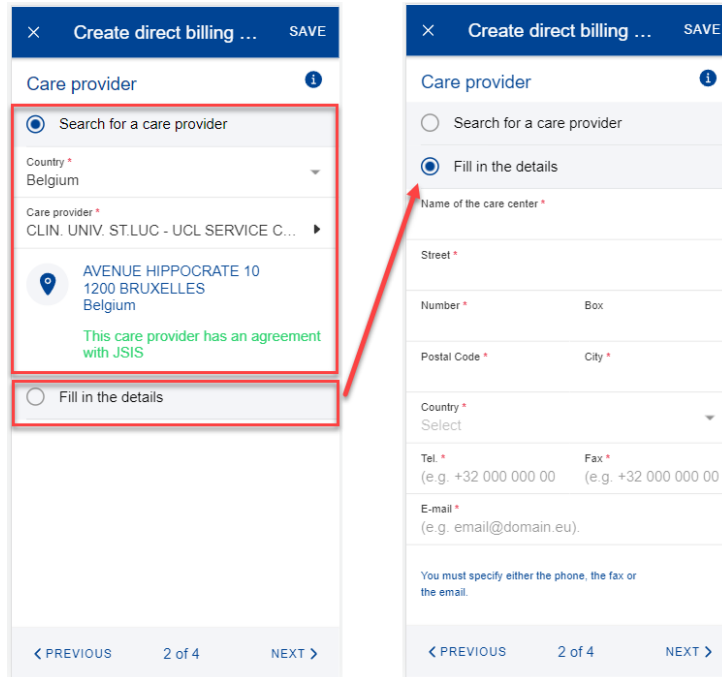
× Create direct billing ... SAVE

Care provider

Search for a care provider

Country *
Belgium

Care provider *
CLIN. UNIV. ST.LUC - UCL SERVICE C...

AVENUE HIPPOCRATE 10
1200 BRUXELLES
Belgium

This care provider has an agreement with JSIS

Fill in the details

< PREVIOUS 2 of 4 NEXT >

× Create direct billing ... SAVE

Care provider

Search for a care provider

Fill in the details

Name of the care center *

Street *

Number * Box

Postal Code * City *

Country *
Select

Tel. * Fax *
(e.g. +32 000 000 00 (e.g. +32 000 000 00

E-mail *
(e.g. email@domain.eu).

You must specify either the phone, the fax or the email.

< PREVIOUS 2 of 4 NEXT >